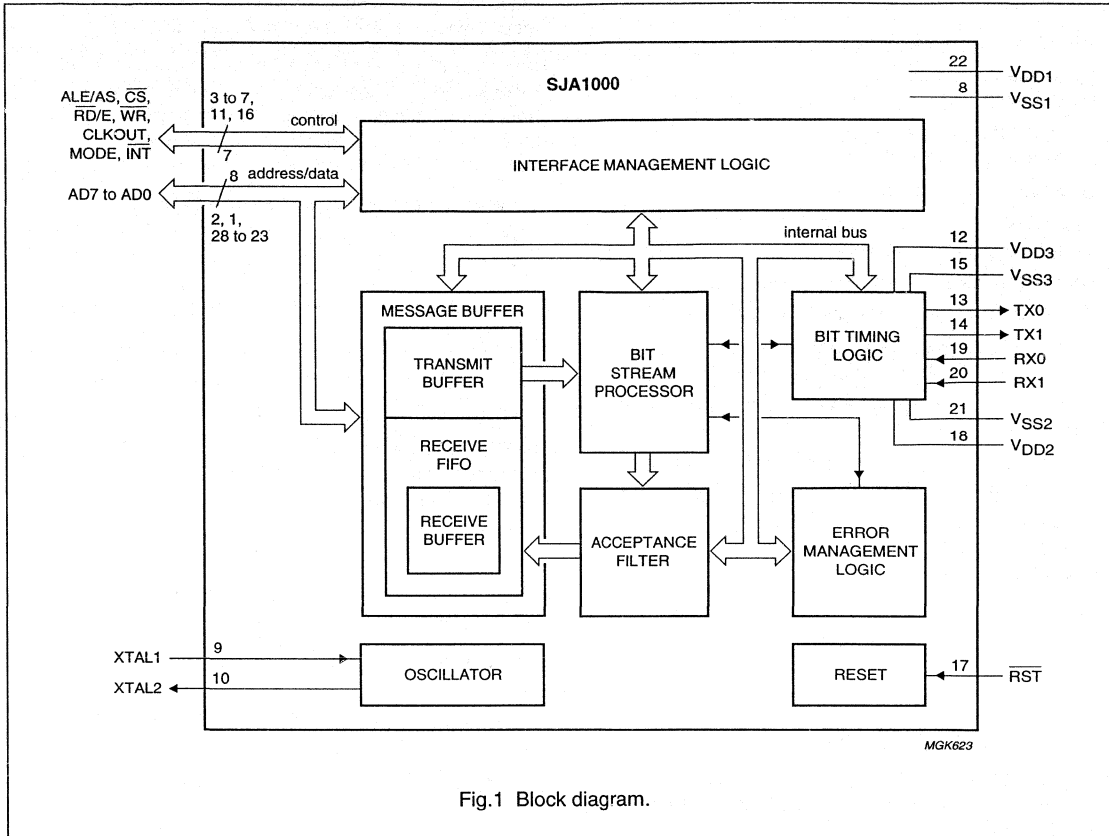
SJA1000

22 $V_{DD1}$
8 $V_{SS1}$

ALE/AS, $\overline{CS}$, $\overline{RD}$/E, $\overline{WR}$, CLKOUT, MODE, $\overline{INT}$

3 to 7, 11, 16

control

7

8

address/data

AD7 to AD0

2, 1, 28 to 23

INTERFACE MANAGEMENT LOGIC

internal bus

12 $V_{DD3}$
15 $V_{SS3}$
13 TX0
14 TX1
19 RX0
20 RX1
21 $V_{SS2}$
18 $V_{DD2}$

MESSAGE BUFFER

TRANSMIT BUFFER

RECEIVE FIFO

RECEIVE BUFFER

BIT STREAM PROCESSOR

ACCEPTANCE FILTER

BIT TIMING LOGIC

ERROR MANAGEMENT LOGIC

XTAL1 9

XTAL2 10

OSCILLATOR

RESET

17 $\overline{RST}$

MGK623

Fig.1 Block diagram.